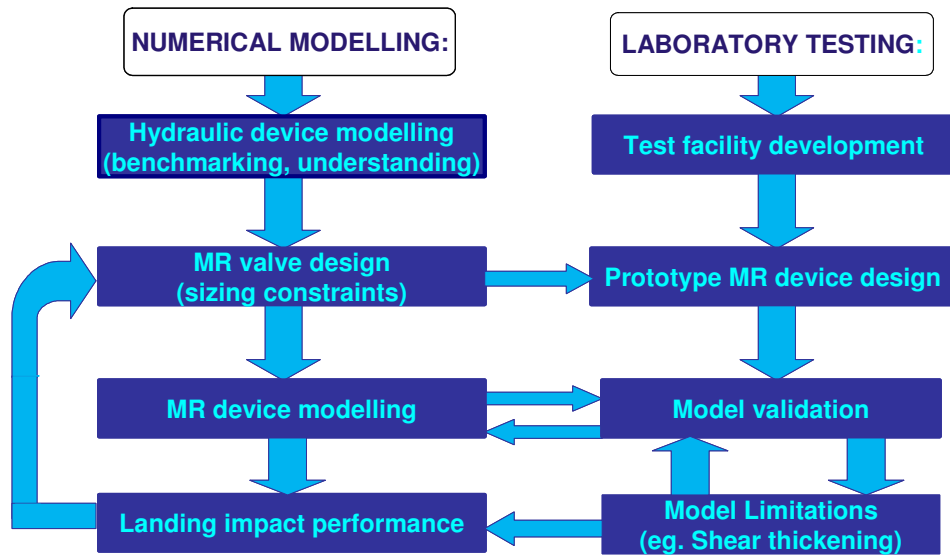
NUMERICAL MODELLING:

LABORATORY TESTING:

Hydraulic device modelling (benchmarking, understanding)

Test facility development

MR valve design (sizing constraints)

Prototype MR device design

MR device modelling

Model validation

Landing impact performance

Model Limitations (eg. Shear thickening)